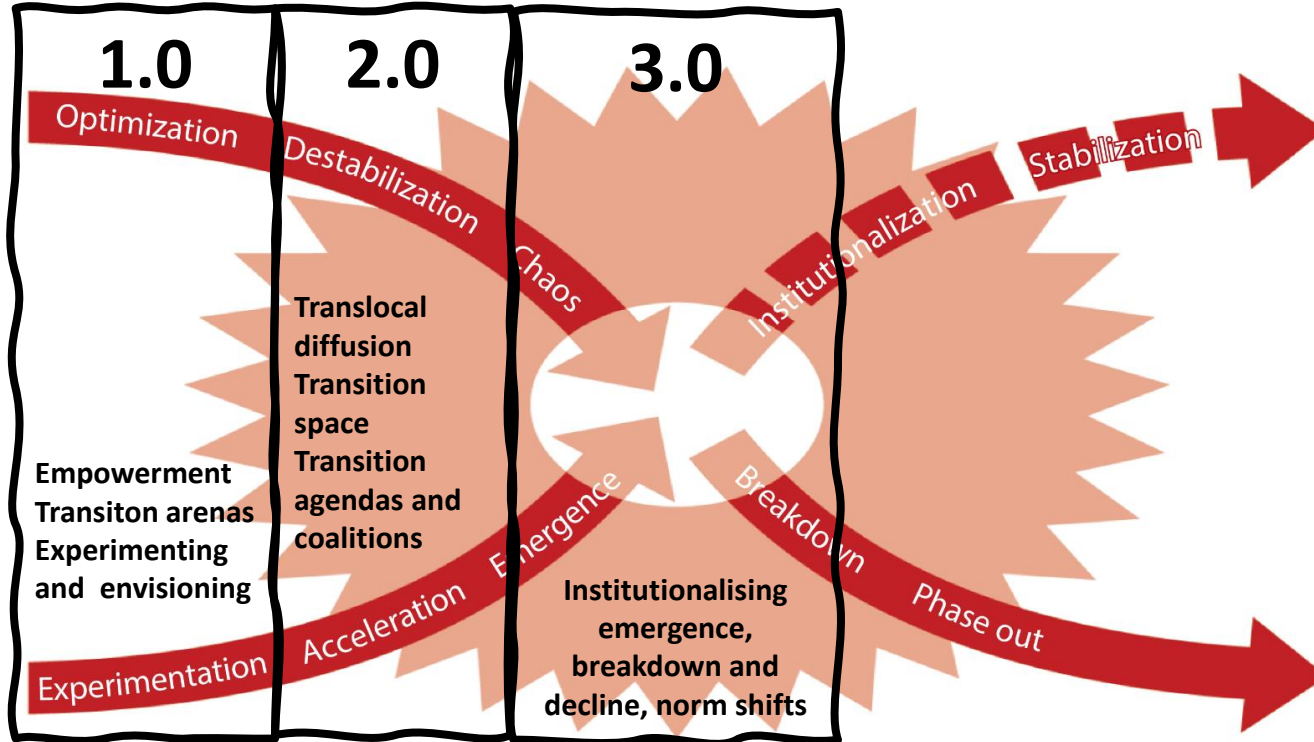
1.0

2.0

3.0

Optimization

Destabilization

Chaos

Institutionalization

Stabilization

Translocal diffusion
Transition space
Transition agendas and coalitions

Empowerment
Transiton arenas
Experimenting and envisioning

Emergence

Breakdown

Phase out

Acceleration

Experimentation

Institutionalising emergence, breakdown and decline, norm shifts